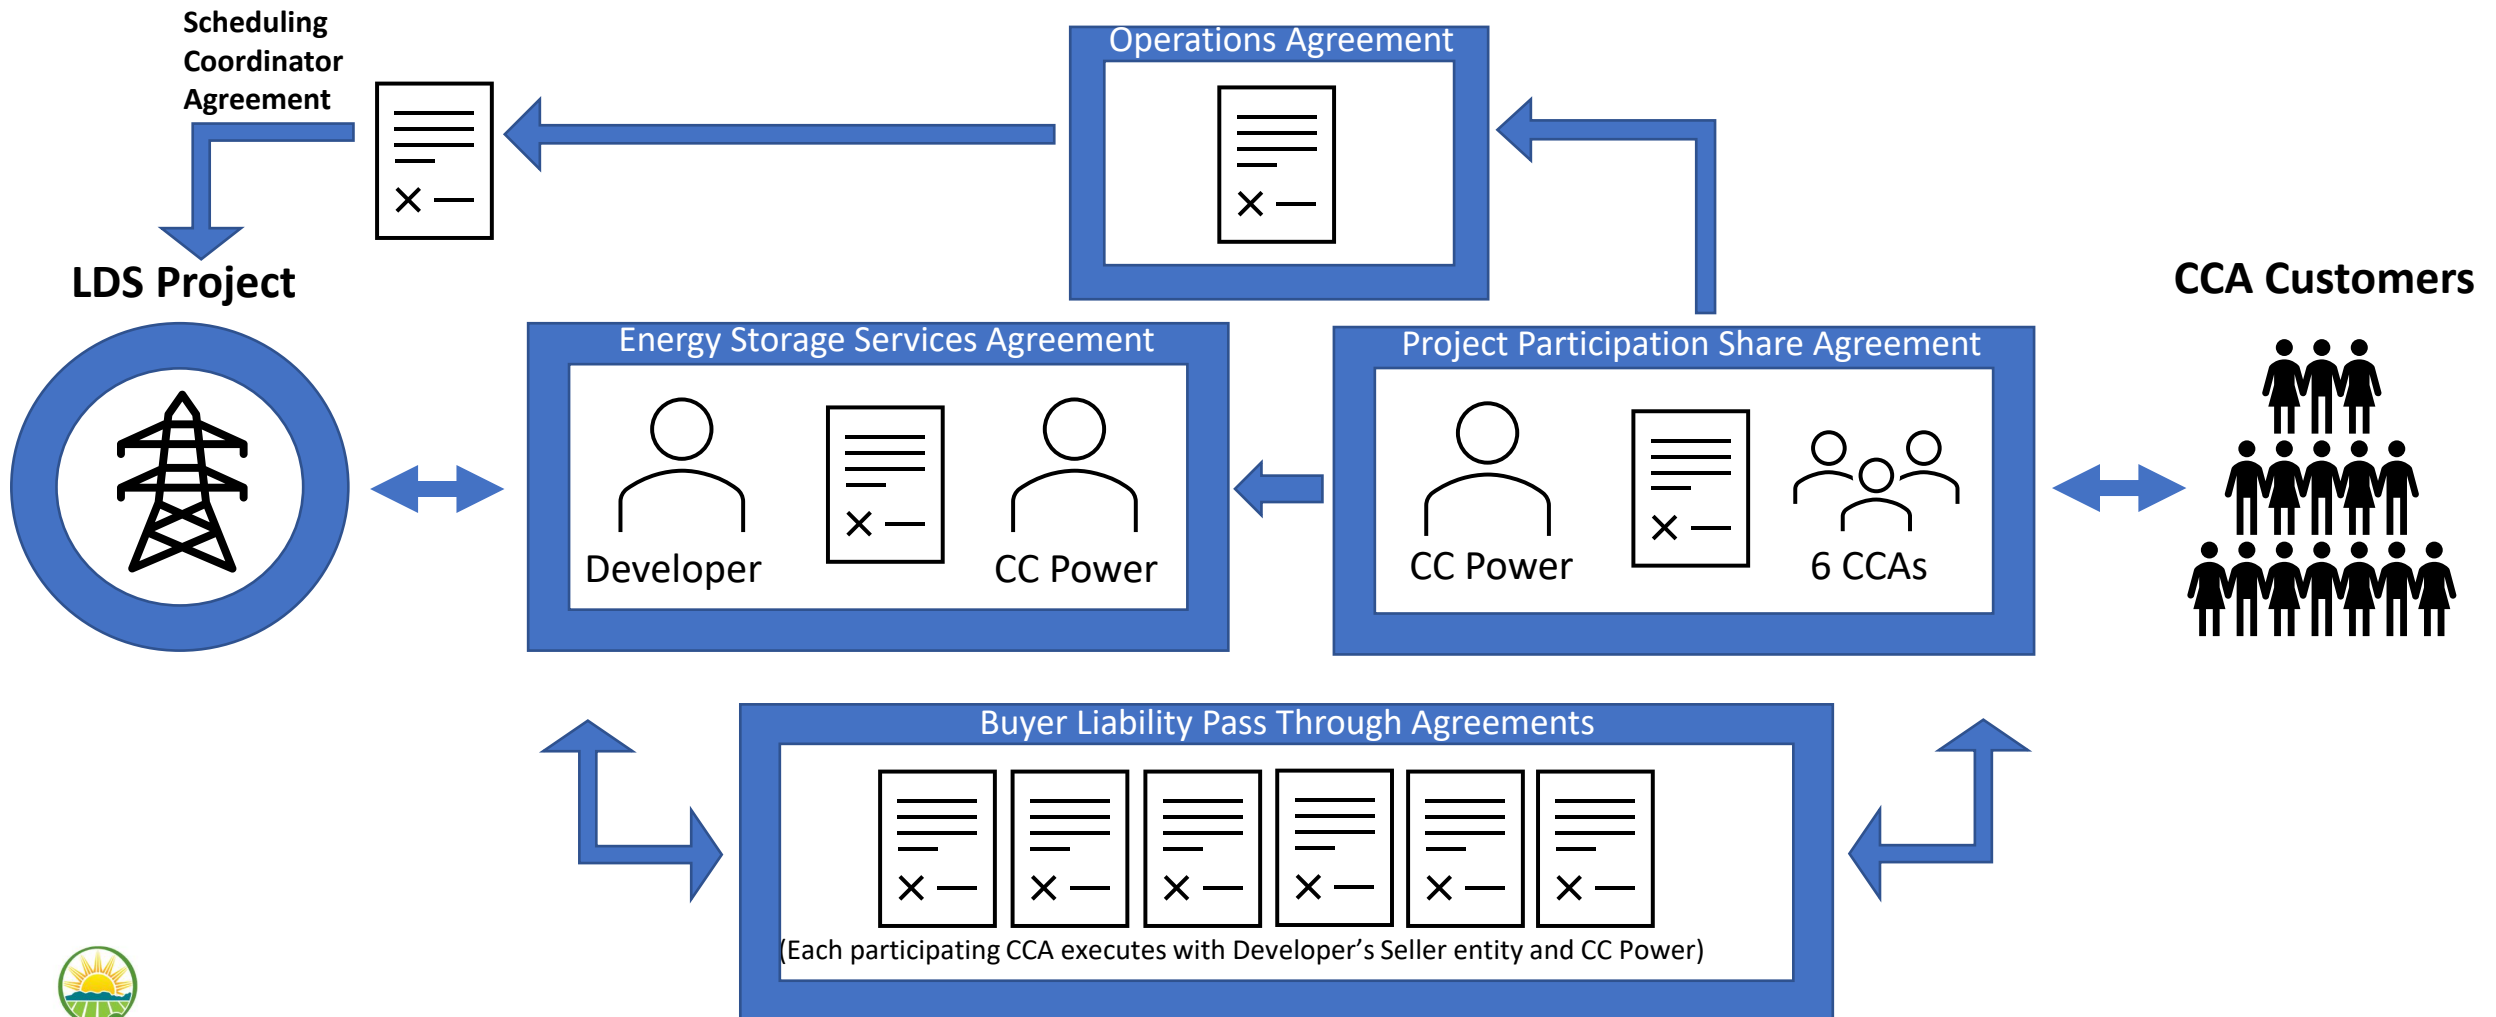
Scheduling Coordinator Agreement

Operations Agreement

LDS Project

CCA Customers

Energy Storage Services Agreement

Developer

CC Power

Project Participation Share Agreement

CC Power

6 CCAs

Buyer Liability Pass Through Agreements

(Each participating CCA executes with Developer's Seller entity and CC Power)